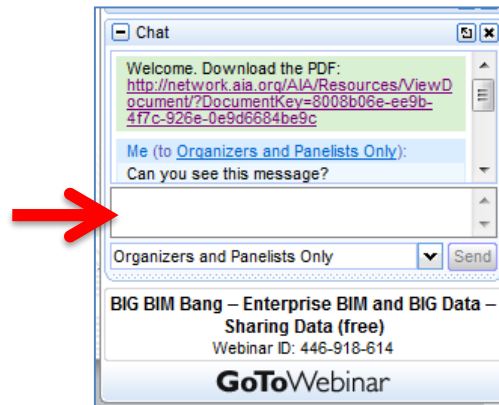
Chat

Welcome. Download the PDF: http://network.aia.org/AIA/Resources/ViewDocument/?DocumentKey=8008b06e-ee9b-4f7c-926e-0e9d6684be9c

Me (to Organizers and Panelists Only):
Can you see this message?

Organizers and Panelists Only
Send

BIG BIM Bang – Enterprise BIM and BIG Data – Sharing Data (free)
Webinar ID: 446-918-614

GoToWebinar